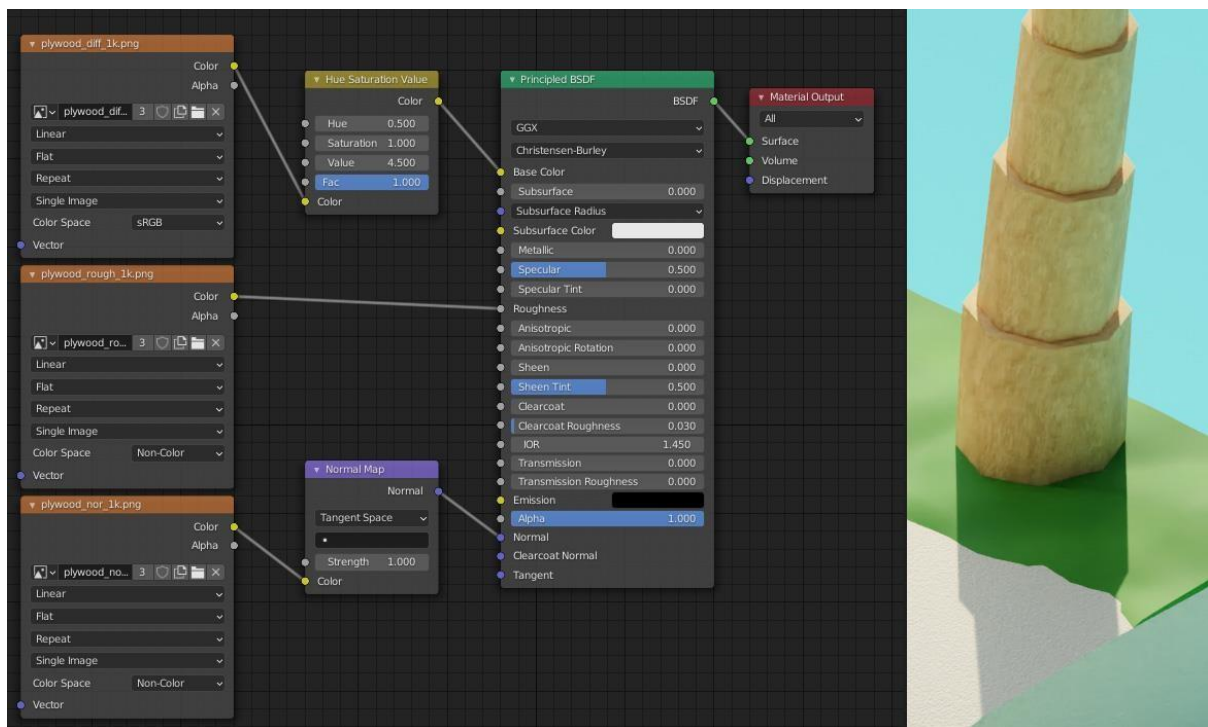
plywood_diff_1k.png
Color
Alpha
plywood_dif... 3
Linear
Flat
Repeat
Single Image
Color Space sRGB
Vector

plywood_rough_1k.png
Color
Alpha
plywood_ro... 3
Linear
Flat
Repeat
Single Image
Color Space Non-Color
Vector

plywood_nor_1k.png
Color
Alpha
plywood_no... 3
Linear
Flat
Repeat
Single Image
Color Space Non-Color
Vector

Hue Saturation Value
Color
Hue 0.500
Saturation 1.000
Value 4.500
Fac 1.000
Color

Normal Map
Normal
Tangent Space
Strength 1.000
Color

Principled BSDF
BSDF
GGX
Christensen-Burley
Base Color
Subsurface 0.000
Subsurface Radius
Subsurface Color
Metallic 0.000
Specular 0.500
Specular Tint 0.000
Roughness
Anisotropic 0.000
Anisotropic Rotation 0.000
Sheen 0.000
Sheen Tint 0.500
Clearcoat 0.000
Clearcoat Roughness 0.030
IOR 1.450
Transmission 0.000
Transmission Roughness 0.000
Emission
Alpha 1.000
Normal
Clearcoat Normal
Tangent

Material Output
All
Surface
Volume
Displacement